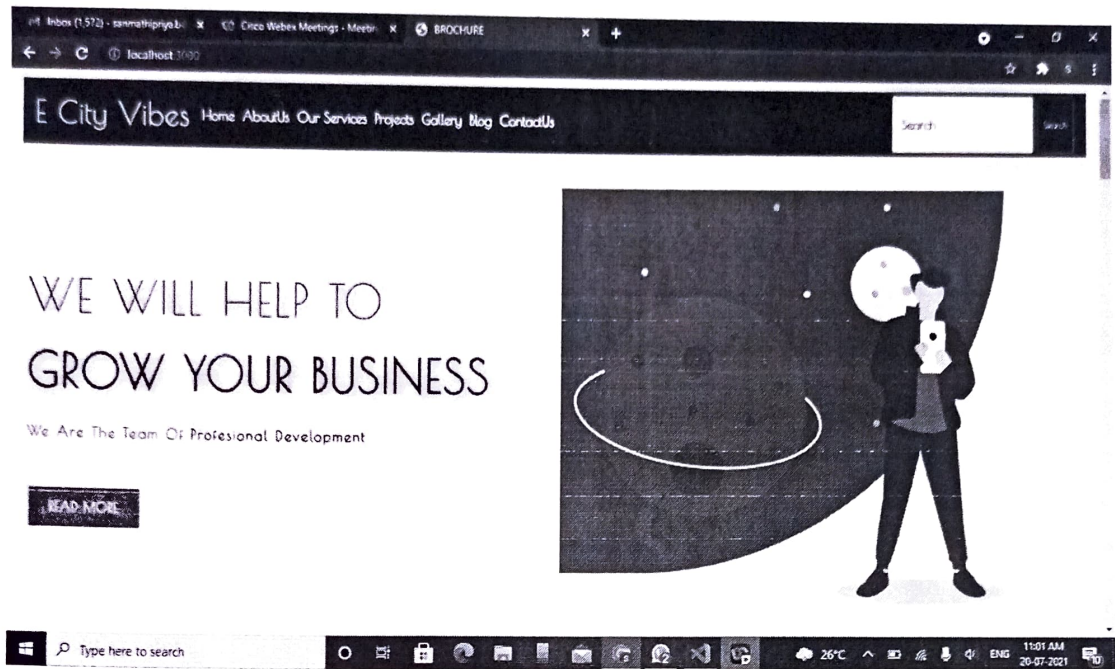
Inbox (1,572) - sanmathipriya.b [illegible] × Cisco Webex Meetings - Meetin × BROCHURE ×

localhost:3000

E City Vibes Home AboutUs Our Services Projects Gallery Blog ContactUs Search Search

WE WILL HELP TO

GROW YOUR BUSINESS

We Are The Team Of Profesional Development

READ MORE

Type here to search

26°C ENG 11:01 AM 20-07-2021